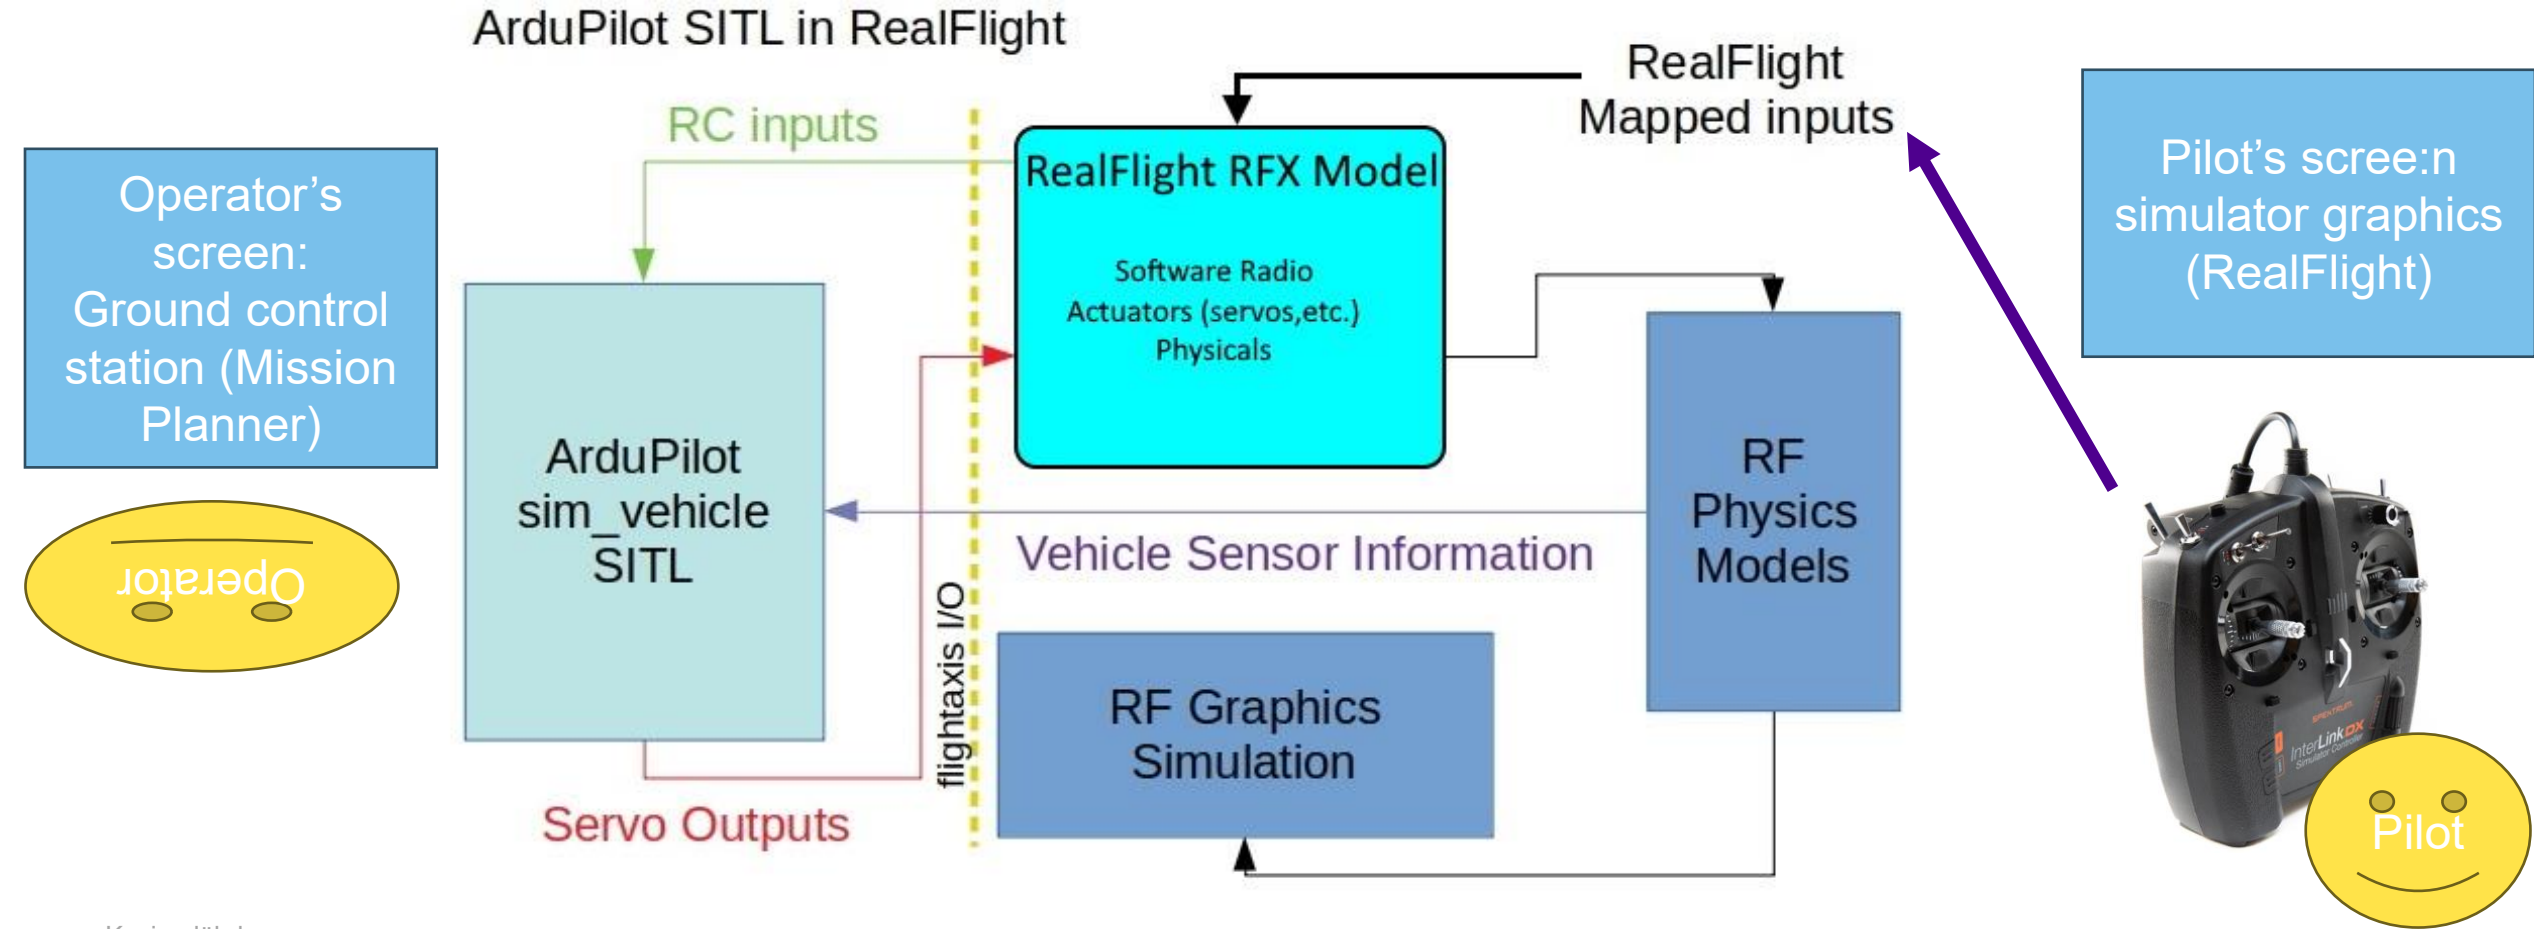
ArduPilot SITL in RealFlight

Operator's screen: Ground control station (Mission Planner)

Operator

RC inputs

RealFlight Mapped inputs

RealFlight RFX Model

Software Radio
Actuators (servos,etc.)
Physicals

Pilot's scree:n simulator graphics (RealFlight)

ArduPilot sim_vehicle SITL

flightaxis I/O

Vehicle Sensor Information

RF Physics Models

RF Graphics Simulation

Servo Outputs

InterLink DX

Pilot